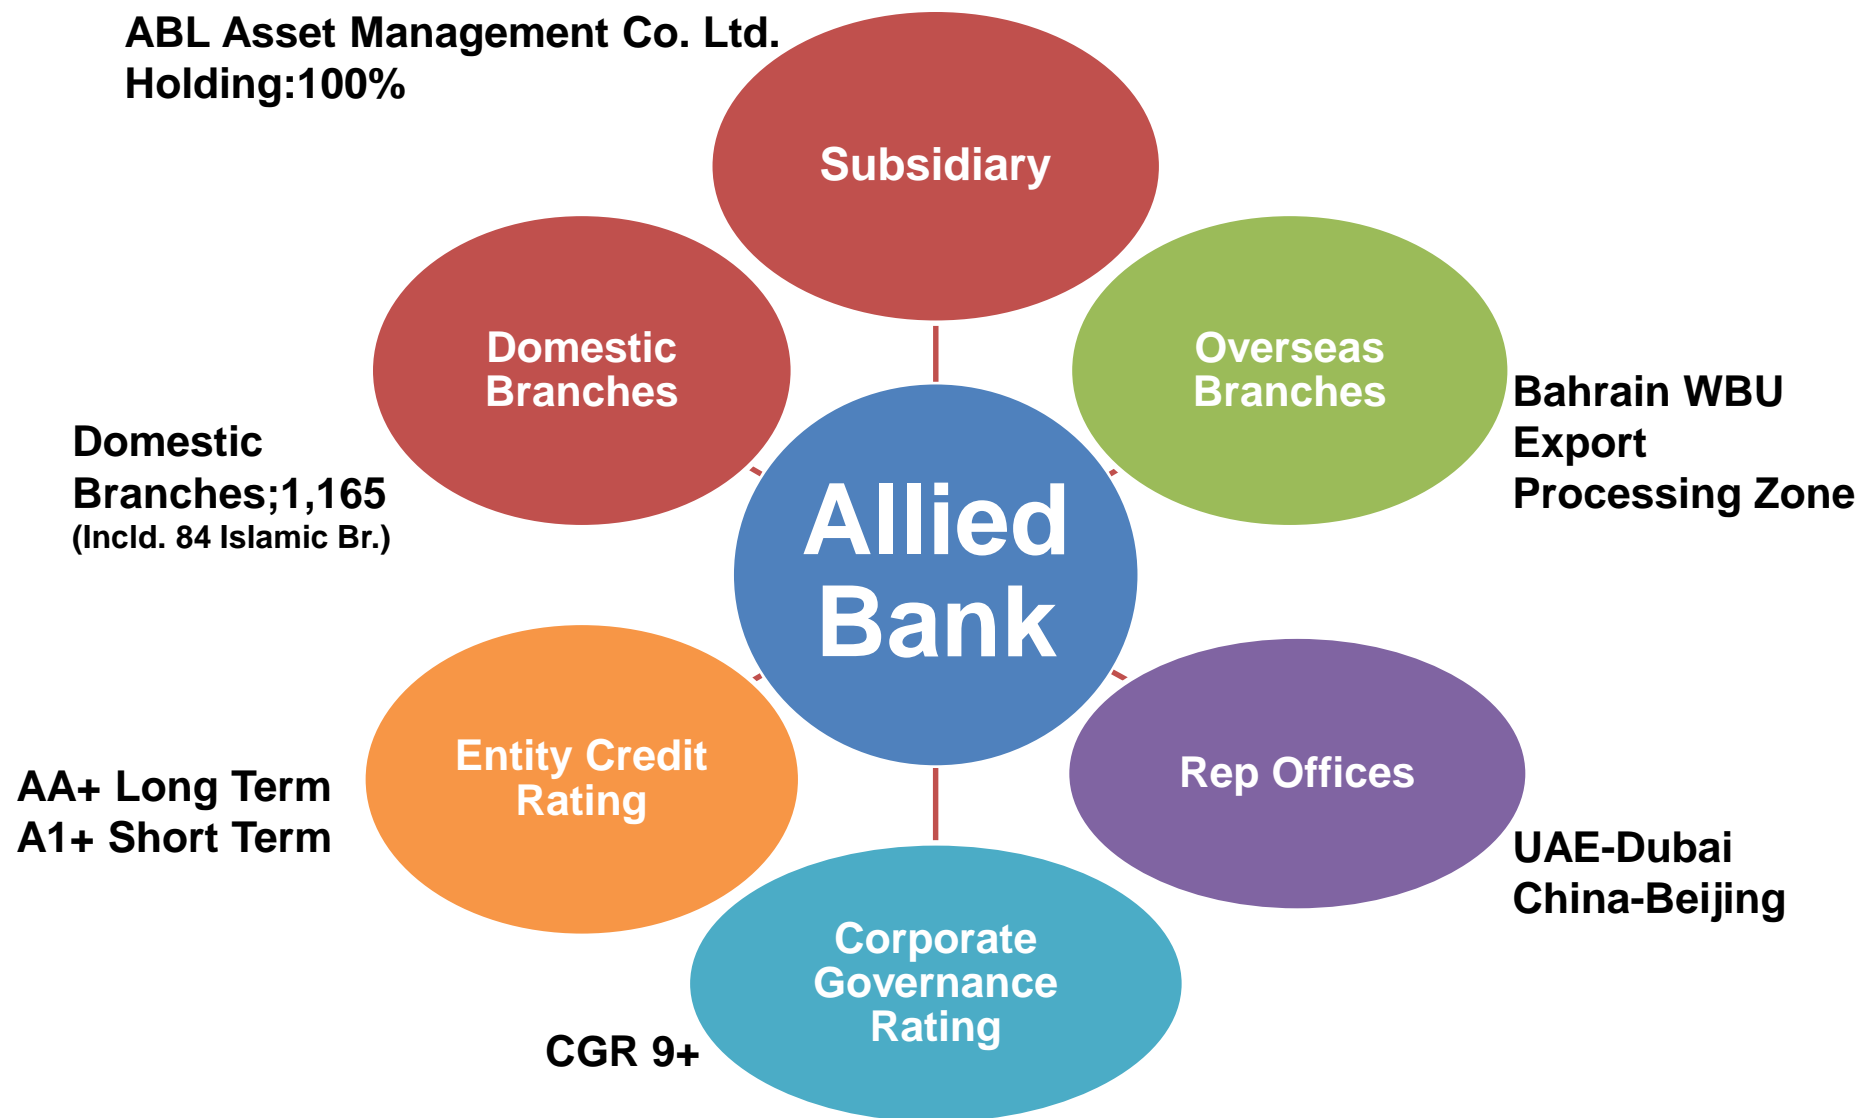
ABL Asset Management Co. Ltd.
Holding:100%

Subsidiary

Domestic Branches

Overseas Branches

Bahrain WBU
Export
Processing Zone

Domestic
Branches;1,165
(Incld. 84 Islamic Br.)

Allied Bank

Entity Credit Rating

AA+ Long Term
A1+ Short Term

Rep Offices

UAE-Dubai
China-Beijing

Corporate Governance Rating

CGR 9+